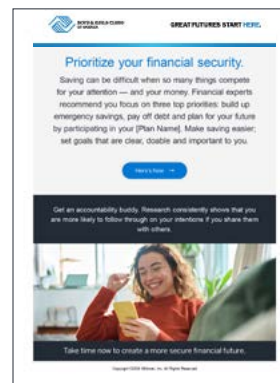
BOYS & GIRLS CLUBS OF AMERICA

GREAT FUTURES START HERE.

Prioritize your financial security.

Saving can be difficult when so many things compete for your attention — and your money. Financial experts recommend you focus on three top priorities: build up emergency savings, pay off debt and plan for your future by participating in your [Plan Name]. Make saving easier; set goals that are clear, doable and important to you.

Here's how →

Get an accountability buddy. Research consistently shows that you are more likely to follow through on your intentions if you share them with others.

Take time now to create a more secure financial future.

Copyright 2024 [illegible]. All Rights Reserved.